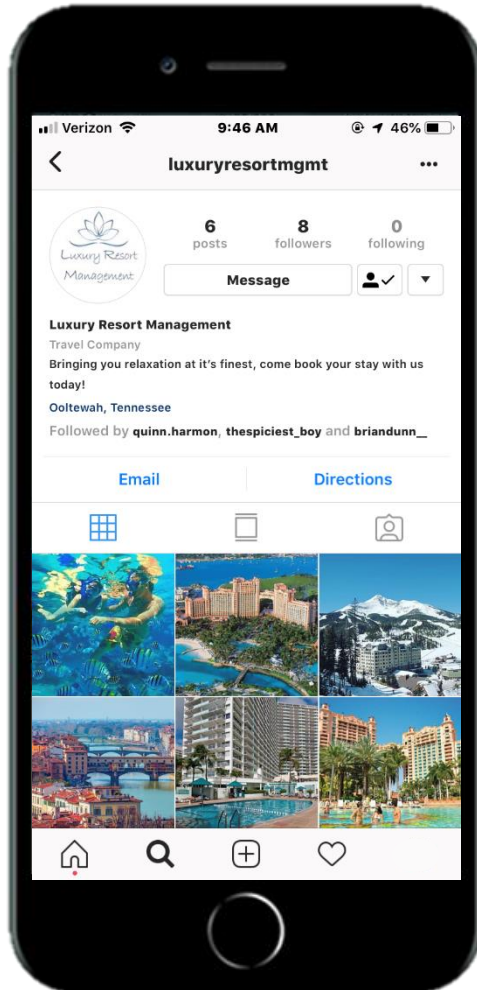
Verizon 9:46 AM 46%

luxuryresortmgmt

Luxury Resort Management

6 posts
8 followers
0 following

Message

Luxury Resort Management
Travel Company
Bringing you relaxation at it's finest, come book your stay with us today!
Ooltewah, Tennessee
Followed by quinn.harmon, thespiciest_boy and briandunn__

Email
Directions